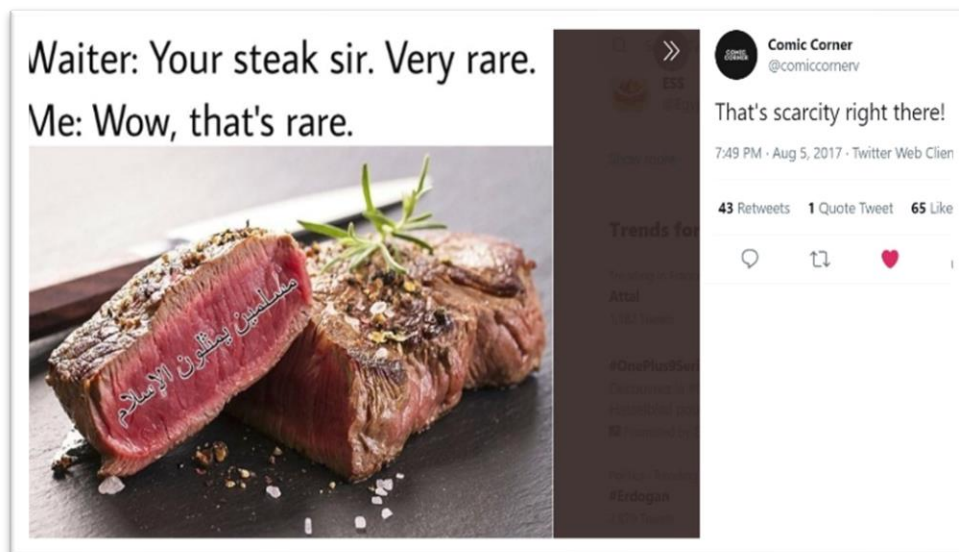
Waiter: Your steak sir. Very rare.
Me: Wow, that's rare.

مسلمين يمثلون الإسلام

Comic Corner
@comiccornerv

That's scarcity right there!

7:49 PM · Aug 5, 2017 · Twitter Web Clien

43 Retweets 1 Quote Tweet 65 Like

ESS

Trends for

Attal

#OnePlus

#Erdogan